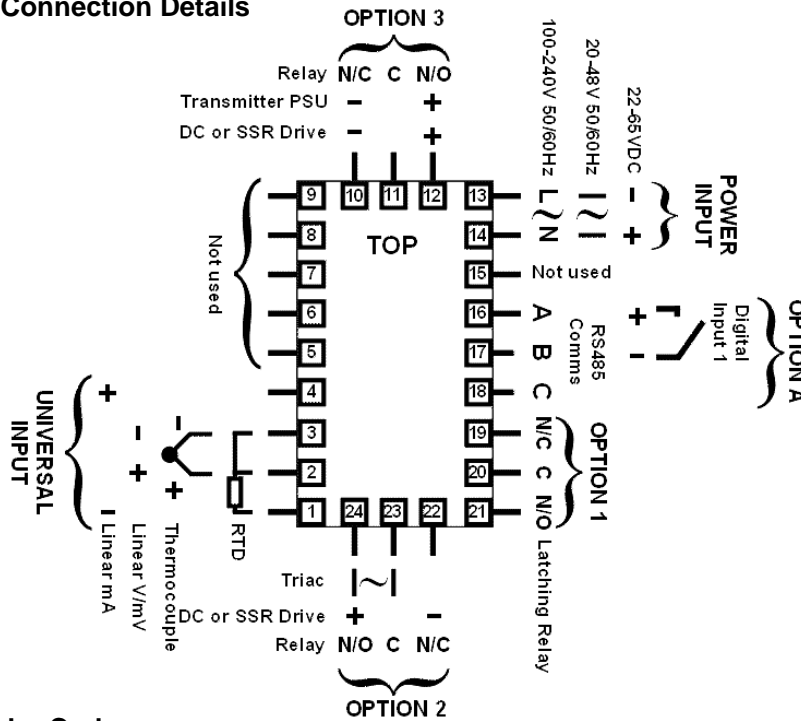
Connection Details

OPTION 3

Relay N/C C N/O
Transmitter PSU − +
DC or SSR Drive − +

100-240V 50/60Hz L N
20-48V 50/60Hz
22-65VDC − +

POWER INPUT

9 10 11 12 13

8 TOP 14

7 15 Not used

6 16 A

5 17 B

4 18 C

3 19 N/C

2 20 C

1 24 23 22 21 N/O Latching Relay

Not used

RS485 Comms

Digital Input 1

OPTION A

OPTION 1

UNIVERSAL INPUT

+ − +
Linear mA
Linear V/mV
Thermocouple
RTD

Triac
DC or SSR Drive + −
Relay N/O C N/C

OPTION 2